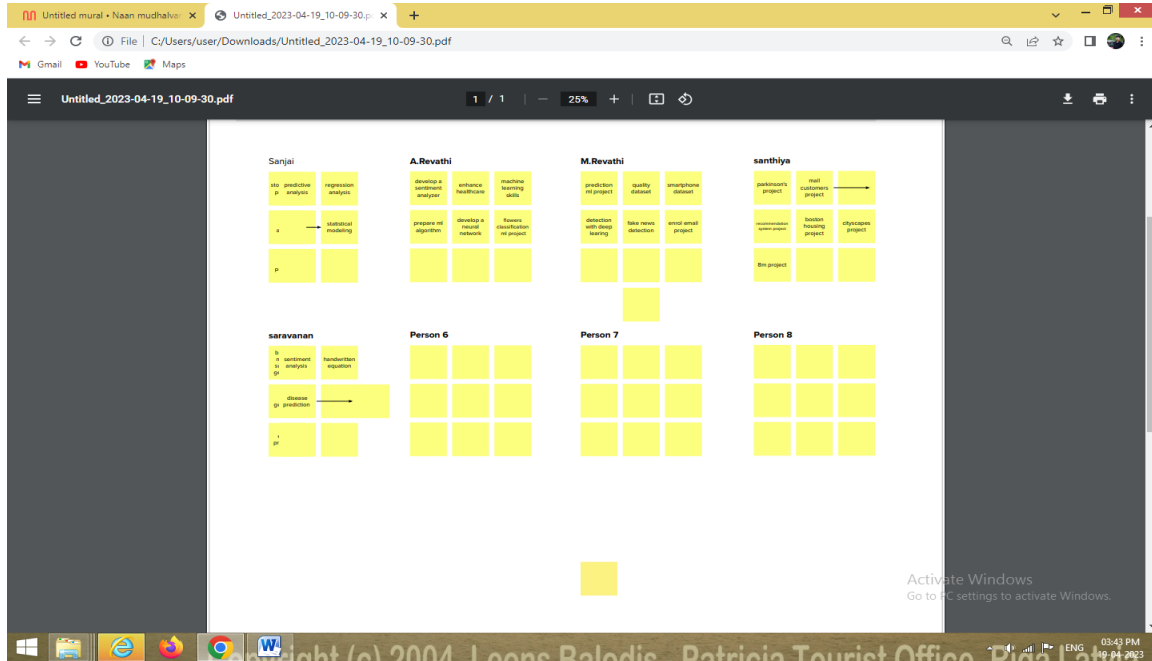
Untitled mural • Naan mudhalva
Untitled_2023-04-19_10-09-30.p
File | C:/Users/user/Downloads/Untitled_2023-04-19_10-09-30.pdf
Gmail YouTube Maps
Untitled_2023-04-19_10-09-30.pdf
1 / 1 | — 25% +

Sanjai
sto p predictive analysis
regression analysis
a statistical modeling
p

A.Revathi
develop a sentiment analyzer
enhance healthcare
machine learning skills
prepare ml algorithm
develop a neural network
flowers classification ml project

M.Revathi
prediction ml project
quality dataset
smartphone dataset
detection with deep learing
fake news detection
enrol email project

santhiya
parkinson's project
mail customers project
recommendation system project
boston housing project
cityscapes project
Bm project

saravanan
s n ir g sentiment analysis
handwritten equation
g disease prediction
pr

Person 6

Person 7

Person 8

Activate Windows
Go to PC settings to activate Windows.

ENG 03:43 PM 19-04-2023